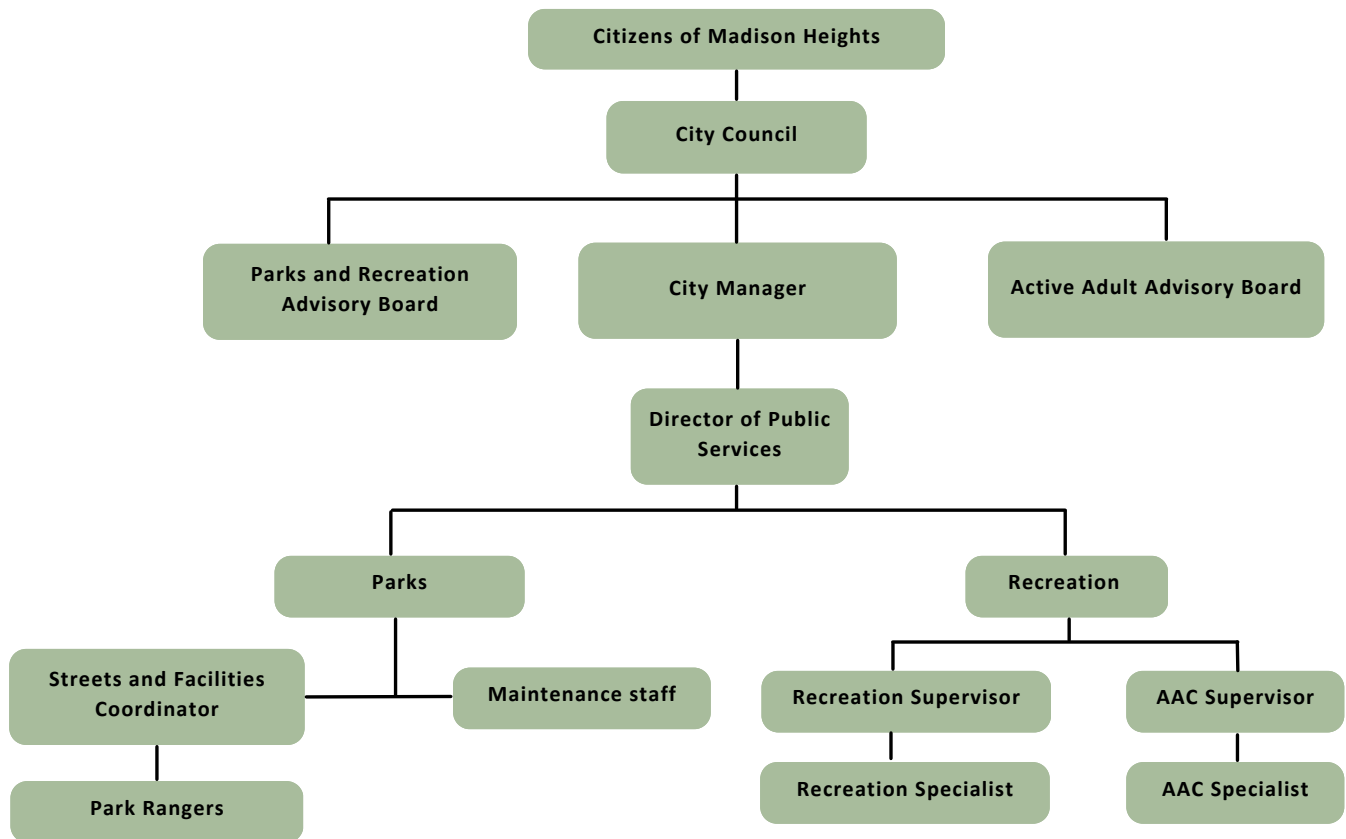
Citizens of Madison Heights

City Council

Parks and Recreation Advisory Board

City Manager

Active Adult Advisory Board

Director of Public Services

Parks

Recreation

Streets and Facilities Coordinator

Maintenance staff

Park Rangers

Recreation Supervisor

AAC Supervisor

Recreation Specialist

AAC Specialist